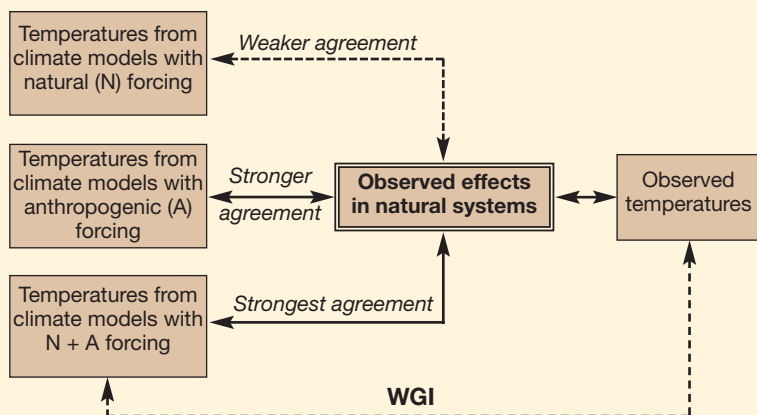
Temperatures from climate models with natural (N) forcing

Weaker agreement

Temperatures from climate models with anthropogenic (A) forcing

Stronger agreement

Observed effects in natural systems

Observed temperatures

Temperatures from climate models with N + A forcing

Strongest agreement

WGI